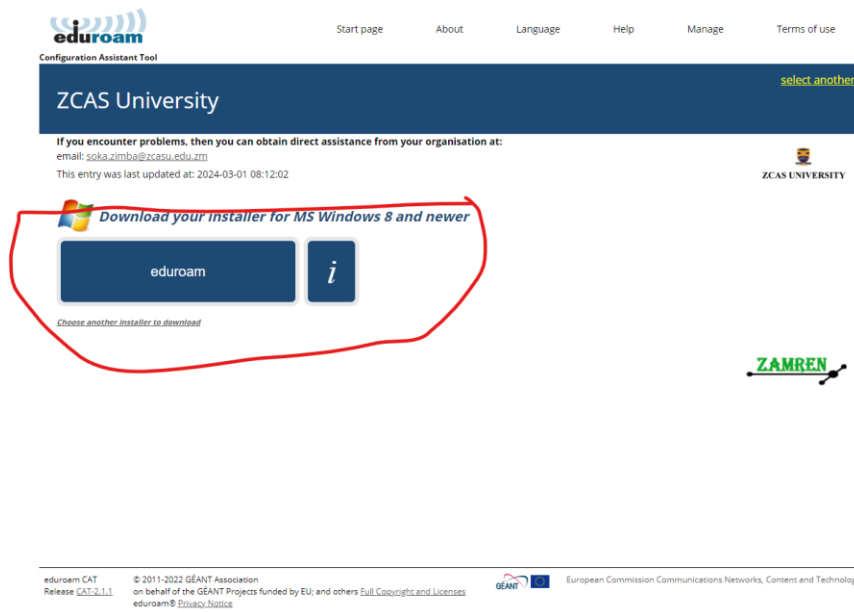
eduroam
Configuration Assistant Tool

Start page About Language Help Manage Terms of use

select another

ZCAS University

If you encounter problems, then you can obtain direct assistance from your organisation at:
email: soka.zimba@zcasu.edu.zm
This entry was last updated at: 2024-03-01 08:12:02

ZCAS UNIVERSITY

Download your installer for MS Windows 8 and newer

eduroam

i

Choose another installer to download

ZAMREN

eduroam CAT
Release CAT-2.1.1

© 2011-2022 GÉANT Association
on behalf of the GÉANT Projects funded by EU; and others Full Copyright and Licenses
eduroam® Privacy Notice

GÉANT

European Commission Communications Networks, Content and Technolog